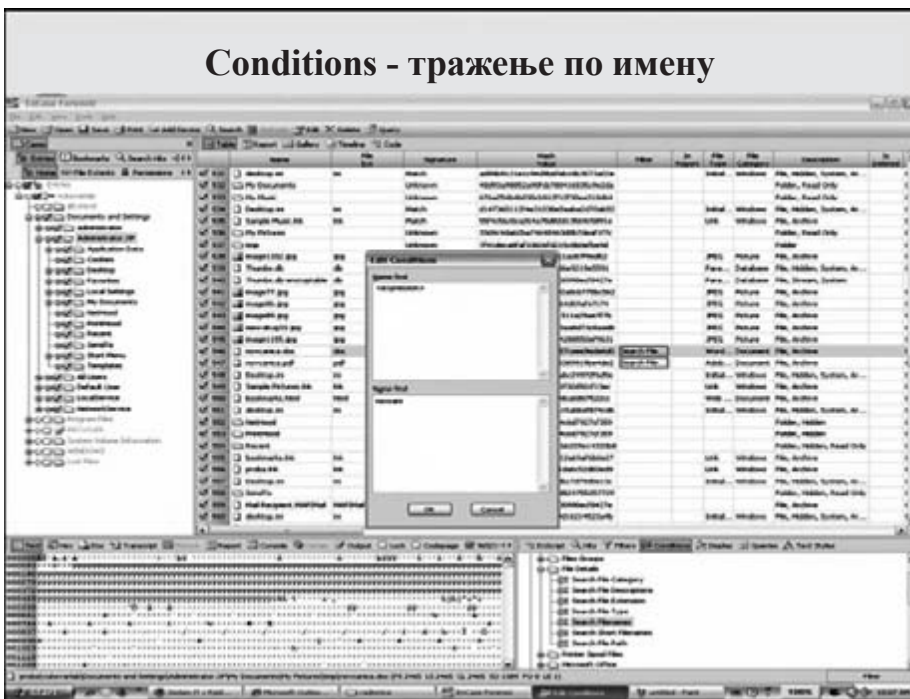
Conditions - тражење по имену

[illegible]

Edit Conditions

OK

Cancel

Search File Category
Search File Description
Search File Extension
Search File Type
Search Filename
Search Short Filename
Search File Path